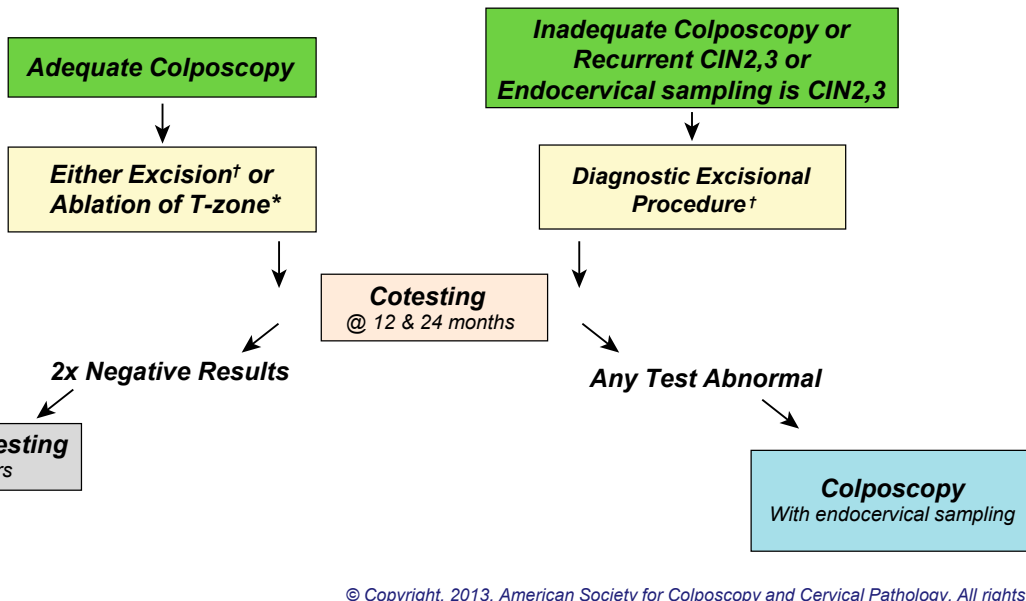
Adequate Colposcopy

Inadequate Colposcopy or Recurrent CIN2,3 or Endocervical sampling is CIN2,3

Either Excision† or Ablation of T-zone*

Diagnostic Excisional Procedure†

Cotesting
@ 12 & 24 months

2x Negative Results

Any Test Abnormal

esting
rs

Colposcopy
With endocervical sampling

© Copyright, 2013, American Society for Colposcopy and Cervical Pathology. All rights